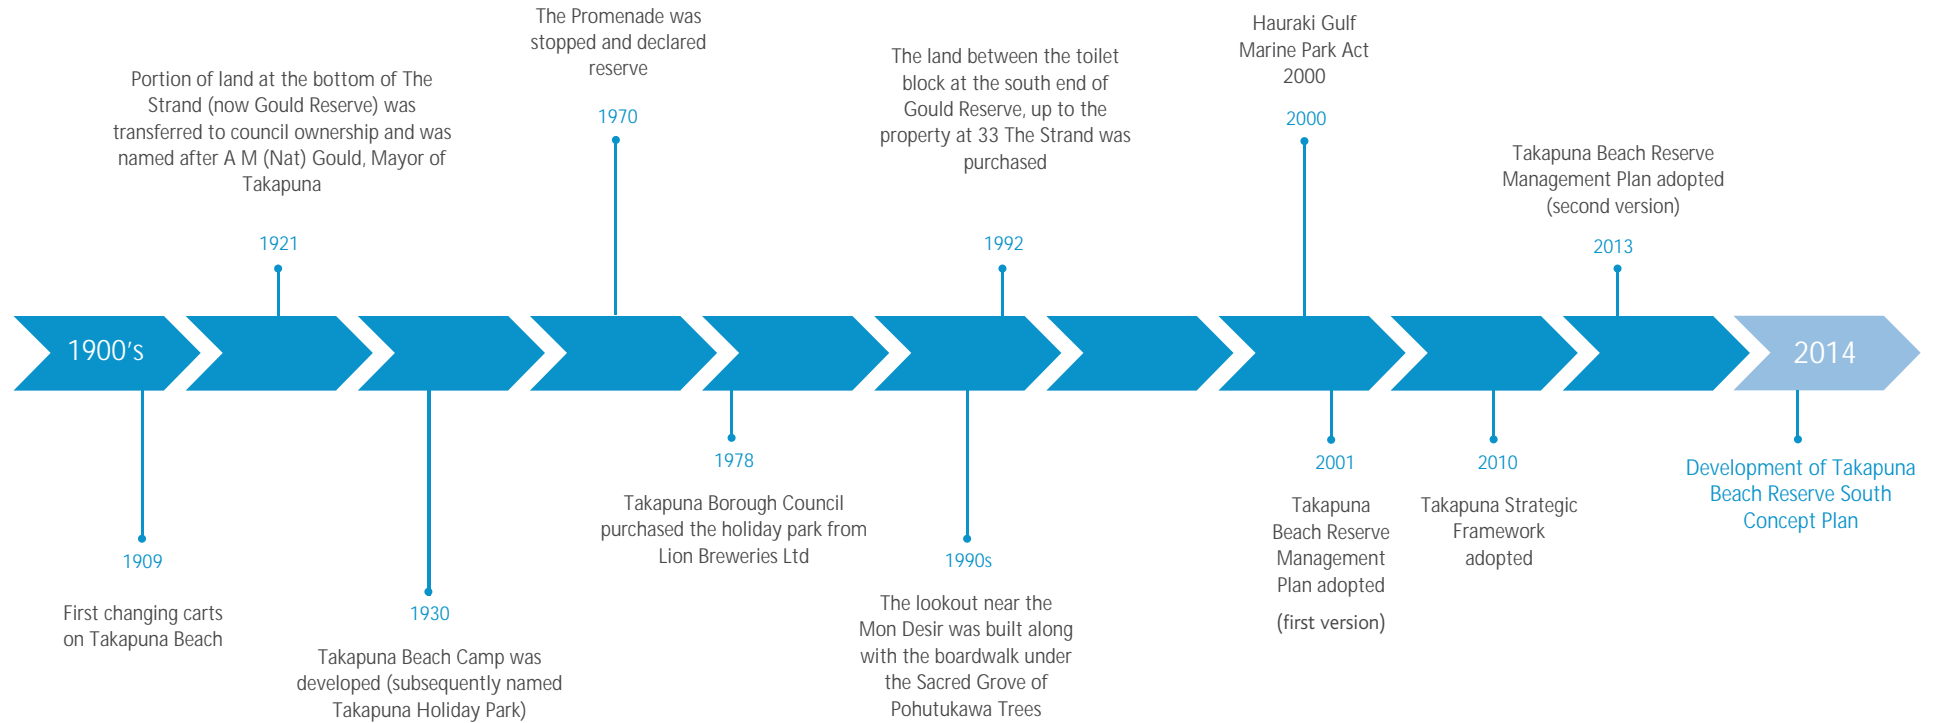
The Promenade was stopped and declared reserve

1970

Portion of land at the bottom of The Strand (now Gould Reserve) was transferred to council ownership and was named after A M (Nat) Gould, Mayor of Takapuna

1921

The land between the toilet block at the south end of Gould Reserve, up to the property at 33 The Strand was purchased

1992

Hauraki Gulf Marine Park Act 2000

2000

Takapuna Beach Reserve Management Plan adopted (second version)

2013

1900's

2014

1909

First changing carts on Takapuna Beach

1930

Takapuna Beach Camp was developed (subsequently named Takapuna Holiday Park)

1978

Takapuna Borough Council purchased the holiday park from Lion Breweries Ltd

1990s

The lookout near the Mon Desir was built along with the boardwalk under the Sacred Grove of Pohutukawa Trees

2001

Takapuna Beach Reserve Management Plan adopted

(first version)

2010

Takapuna Strategic Framework adopted

Development of Takapuna Beach Reserve South Concept Plan